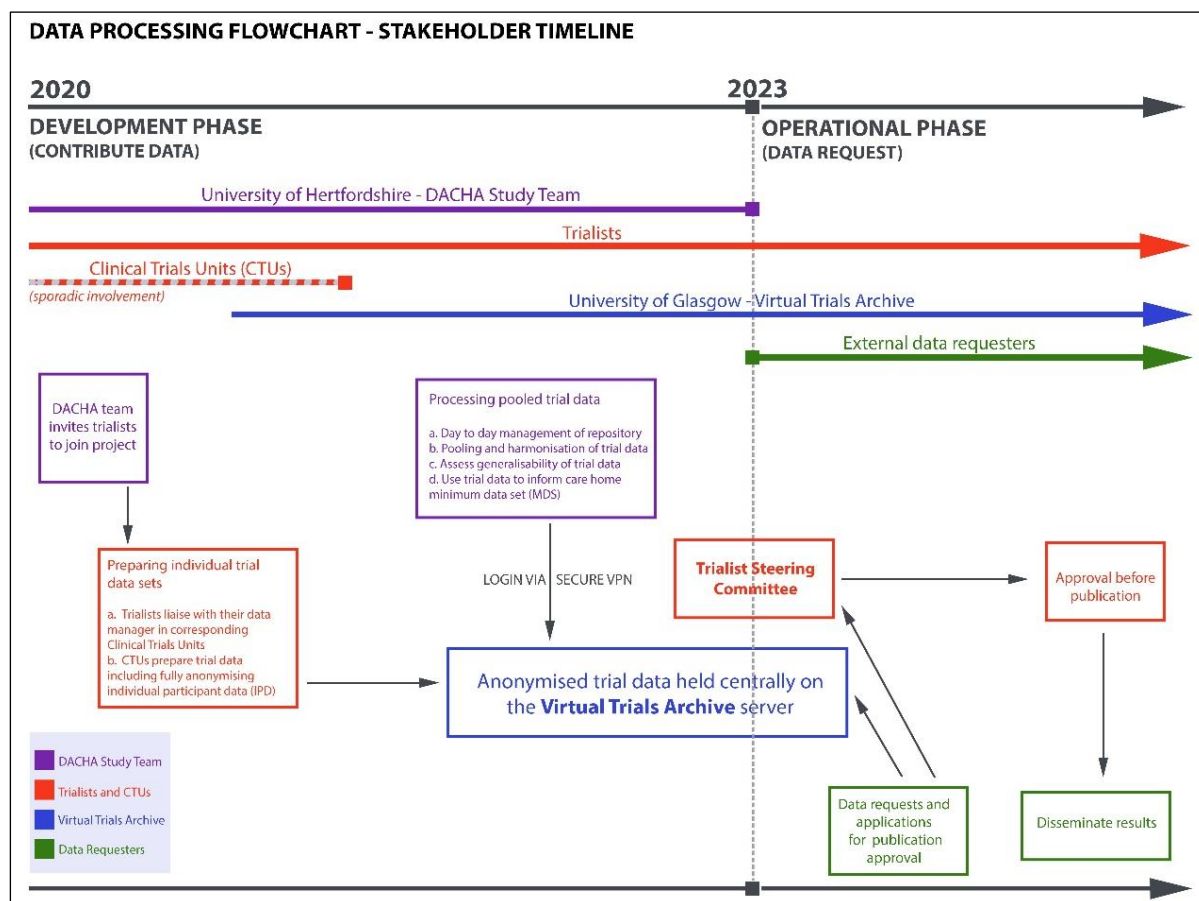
DATA PROCESSING FLOWCHART - STAKEHOLDER TIMELINE

2020

2023

DEVELOPMENT PHASE
(CONTRIBUTE DATA)

OPERATIONAL PHASE
(DATA REQUEST)

University of Hertfordshire - DACHA Study Team

Trialists

Clinical Trials Units (CTUs)
(sporadic involvement)

University of Glasgow - Virtual Trials Archive

External data requesters

DACHA team invites trialists to join project

Processing pooled trial data

a. Day to day management of repository
b. Pooling and harmonisation of trial data
c. Assess generalisability of trial data
d. Use trial data to inform care home minimum data set (MDS)

Preparing individual trial data sets

a. Trialists liaise with their data manager in corresponding Clinical Trials Units
b. CTUs prepare trial data including fully anonymising individual participant data (IPD)

LOGIN VIA SECURE VPN

Trialist Steering Committee

Approval before publication

Anonymised trial data held centrally on the Virtual Trials Archive server

DACHA Study Team
Trialists and CTUs
Virtual Trials Archive
Data Requesters

Data requests and applications for publication approval

Disseminate results